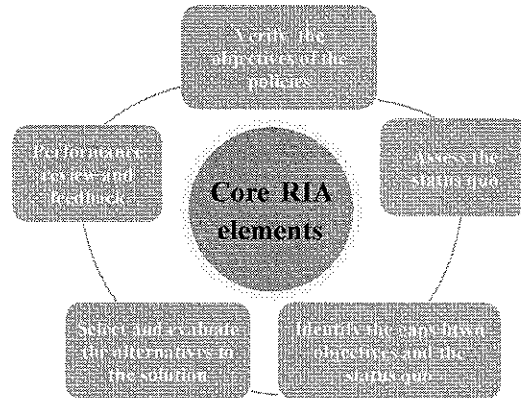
Core RIA elements

Verify the objectives of the policies

Assess the status quo

Identify the gaps between objectives and the status quo

Select and evaluate the alternatives to the solution

Performance review and feedback